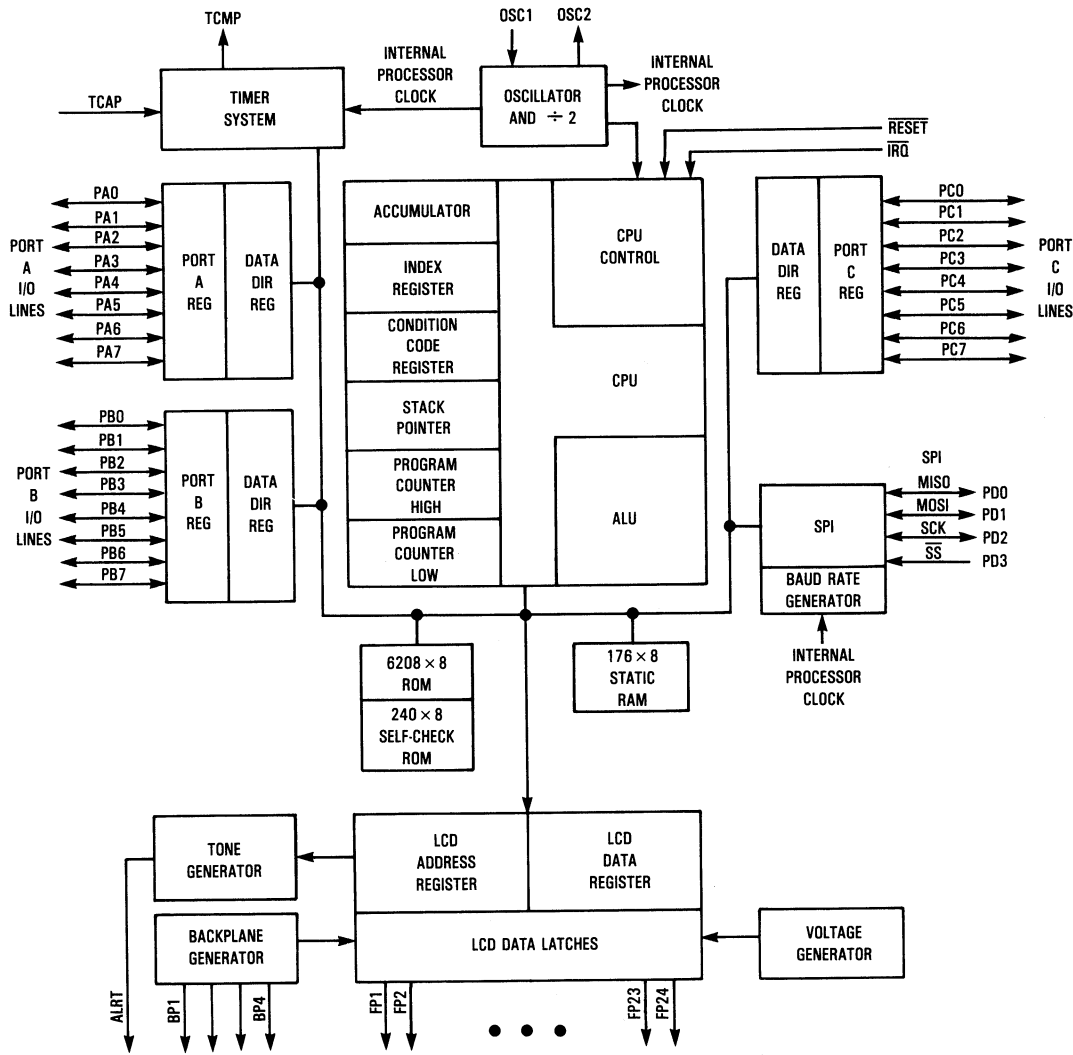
TCMP

OSC1 OSC2

INTERNAL PROCESSOR CLOCK

INTERNAL PROCESSOR CLOCK

TCAP

TIMER SYSTEM

OSCILLATOR AND $\div$ 2

$\overline{RESET}$

$\overline{IRQ}$

PA0
PA1
PA2
PA3
PA4
PA5
PA6
PA7

PORT A I/O LINES

PORT A REG

DATA DIR REG

ACCUMULATOR

INDEX REGISTER

CONDITION CODE REGISTER

STACK POINTER

PROGRAM COUNTER HIGH

PROGRAM COUNTER LOW

CPU CONTROL

CPU

ALU

DATA DIR REG

PORT C REG

PC0
PC1
PC2
PC3
PC4
PC5
PC6
PC7

PORT C I/O LINES

PB0
PB1
PB2
PB3
PB4
PB5
PB6
PB7

PORT B I/O LINES

PORT B REG

DATA DIR REG

SPI

MISO PD0
MOSI PD1
SCK PD2
$\overline{SS}$ PD3

SPI

BAUD RATE GENERATOR

INTERNAL PROCESSOR CLOCK

$6208 \times 8$ ROM

$240 \times 8$ SELF-CHECK ROM

$176 \times 8$ STATIC RAM

TONE GENERATOR

LCD ADDRESS REGISTER

LCD DATA REGISTER

BACKPLANE GENERATOR

LCD DATA LATCHES

VOLTAGE GENERATOR

ALRT

BP1 BP4

FP1 FP2

FP23 FP24